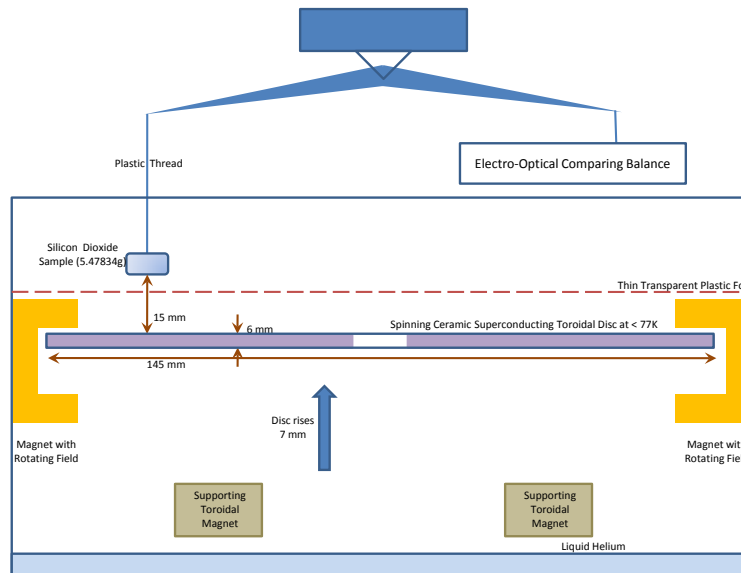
Plastic Thread

Electro-Optical Comparing Balance

Silicon Dioxide Sample (5.47834g)

Thin Transparent Plastic Fo

15 mm

6 mm

Spinning Ceramic Superconducting Toroidal Disc at < 77K

145 mm

Magnet with Rotating Field

Disc rises 7 mm

Magnet wit Rotating Fiel

Supporting Toroidal Magnet

Supporting Toroidal Magnet

Liquid Helium